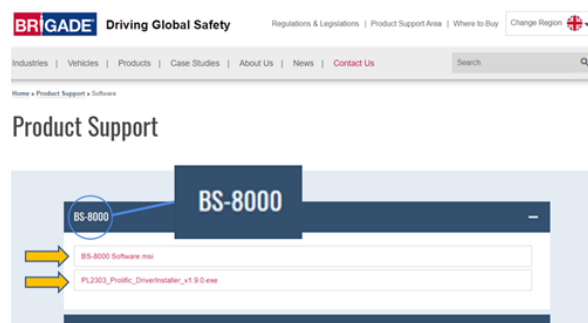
BRIGADE Driving Global Safety

Regulations & Legislations | Product Support Area | Where to Buy | Change Region

Industries | Vehicles | Products | Case Studies | About Us | News | Contact Us

Search

Home » Product Support » Software

Product Support

BS-8000

BS-8000

–

BS-8000 Software.msi

PL2303_Prolific_DriverInstaller_v1.9.0.exe